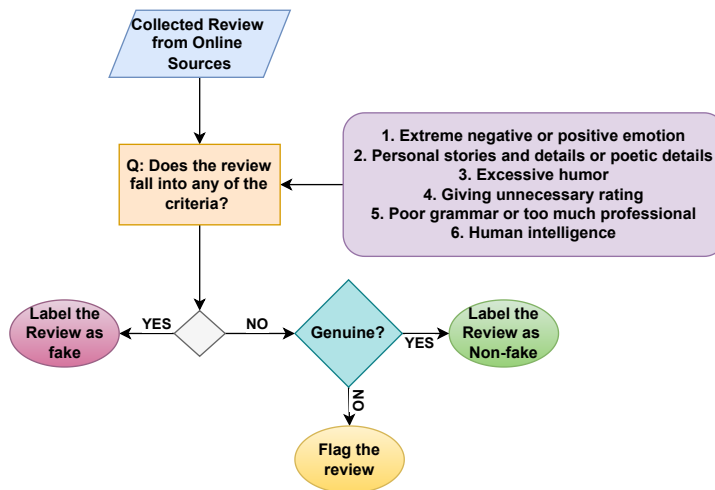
Collected Review from Online Sources

Q: Does the review fall into any of the criteria?

1. Extreme negative or positive emotion
2. Personal stories and details or poetic details
3. Excessive humor
4. Giving unnecessary rating
5. Poor grammar or too much professional
6. Human intelligence

Label the Review as fake

YES

NO

Genuine?

YES

Label the Review as Non-fake

NO

Flag the review